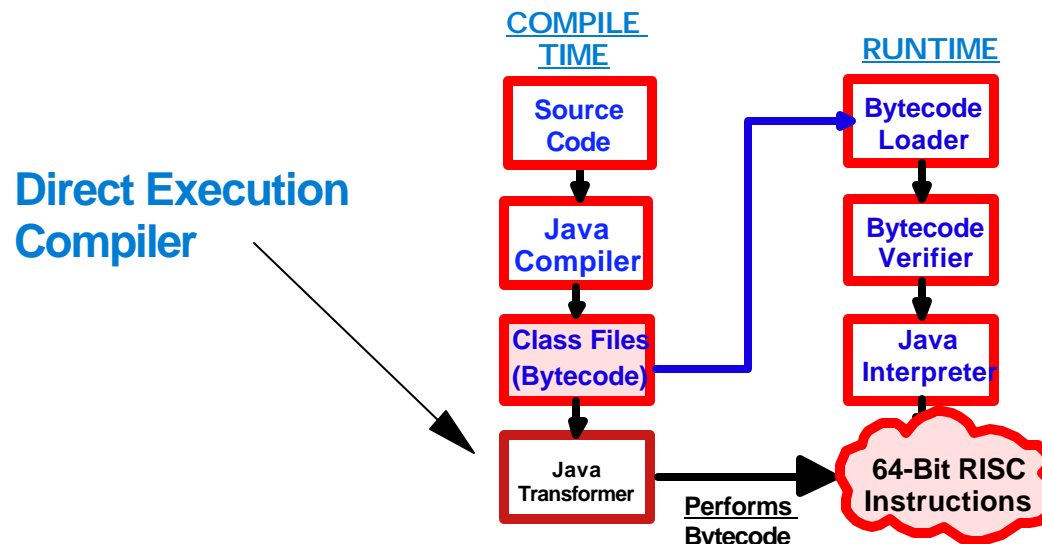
Direct Execution Compiler

COMPILE TIME

Source Code

Java Compiler

Class Files (Bytecode)

Java Transformer

RUNTIME

Bytecode Loader

Bytecode Verifier

Java Interpreter

64-Bit RISC Instructions

Performs Bytecode